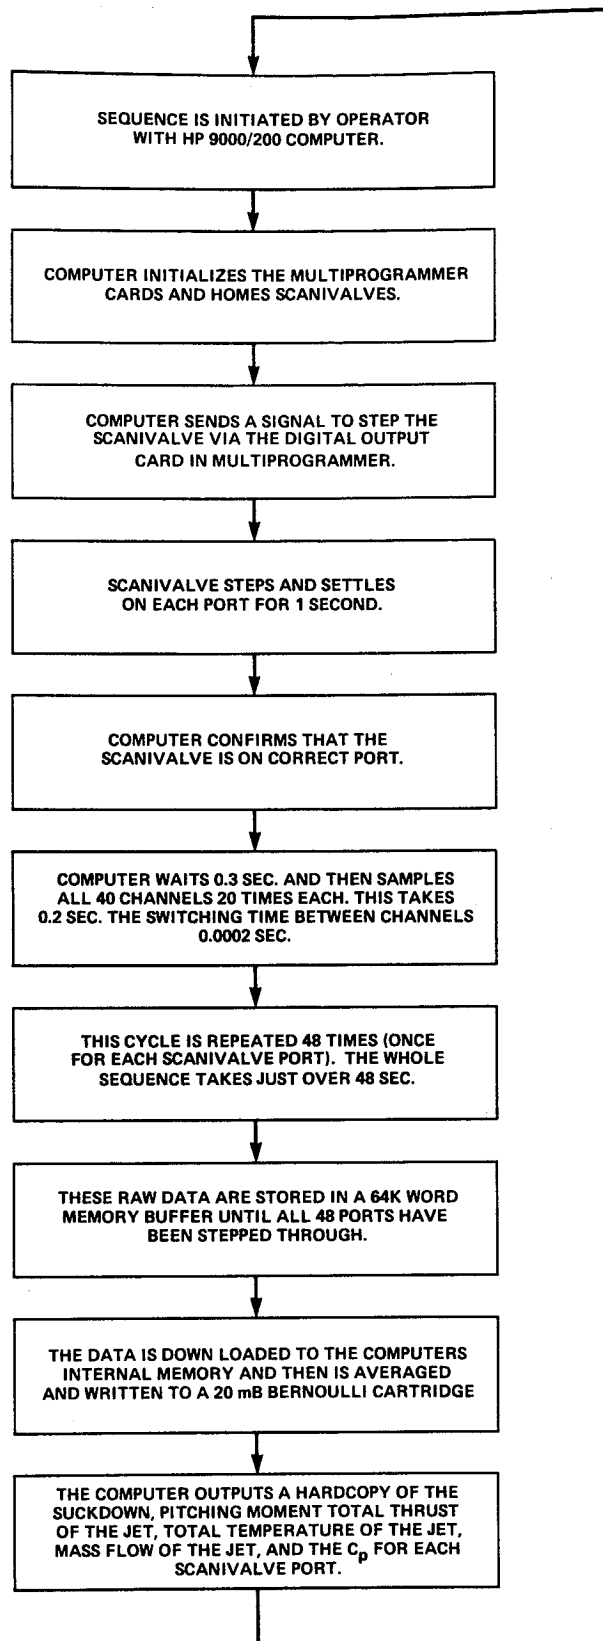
SEQUENCE IS INITIATED BY OPERATOR WITH HP 9000/200 COMPUTER.

COMPUTER INITIALIZES THE MULTIPROGRAMMER CARDS AND HOMES SCANIVALVES.

COMPUTER SENDS A SIGNAL TO STEP THE SCANIVALVE VIA THE DIGITAL OUTPUT CARD IN MULTIPROGRAMMER.

SCANIVALVE STEPS AND SETTLES ON EACH PORT FOR 1 SECOND.

COMPUTER CONFIRMS THAT THE SCANIVALVE IS ON CORRECT PORT.

COMPUTER WAITS 0.3 SEC. AND THEN SAMPLES ALL 40 CHANNELS 20 TIMES EACH. THIS TAKES 0.2 SEC. THE SWITCHING TIME BETWEEN CHANNELS 0.0002 SEC.

THIS CYCLE IS REPEATED 48 TIMES (ONCE FOR EACH SCANIVALVE PORT). THE WHOLE SEQUENCE TAKES JUST OVER 48 SEC.

THESE RAW DATA ARE STORED IN A 64K WORD MEMORY BUFFER UNTIL ALL 48 PORTS HAVE BEEN STEPPED THROUGH.

THE DATA IS DOWN LOADED TO THE COMPUTERS INTERNAL MEMORY AND THEN IS AVERAGED AND WRITTEN TO A 20 mB BERNOULLI CARTRIDGE

THE COMPUTER OUTPUTS A HARDCOPY OF THE SUCKDOWN, PITCHING MOMENT TOTAL THRUST OF THE JET, TOTAL TEMPERATURE OF THE JET, MASS FLOW OF THE JET, AND THE $C_p$ FOR EACH SCANIVALVE PORT.